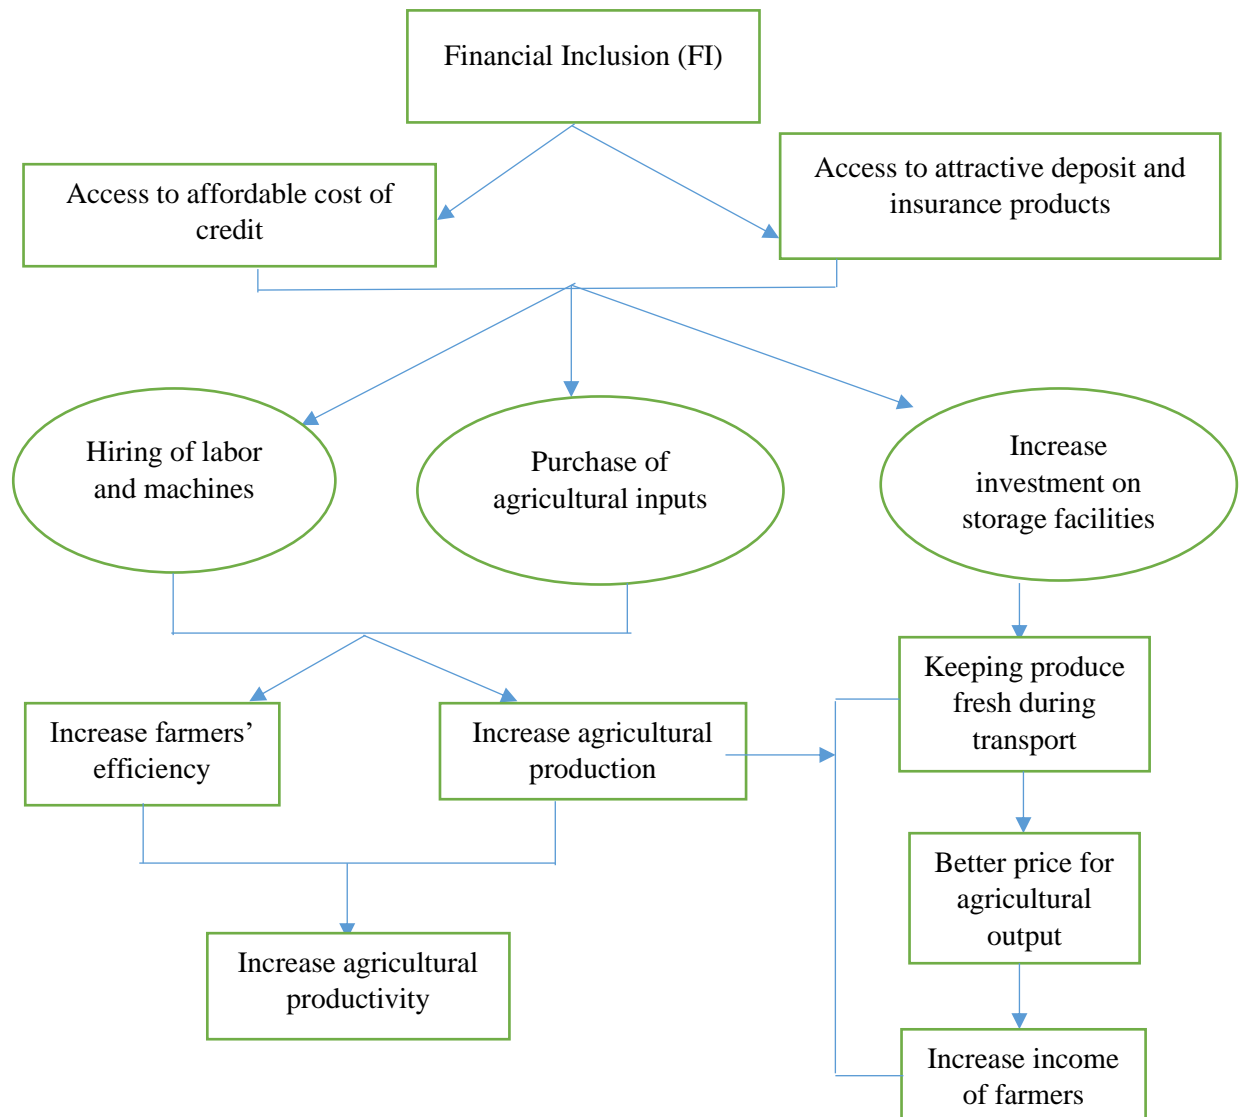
Financial Inclusion (FI)

Access to affordable cost of credit

Access to attractive deposit and insurance products

Hiring of labor and machines

Purchase of agricultural inputs

Increase investment on storage facilities

Keeping produce fresh during transport

Increase farmers' efficiency

Increase agricultural production

Better price for agricultural output

Increase agricultural productivity

Increase income of farmers